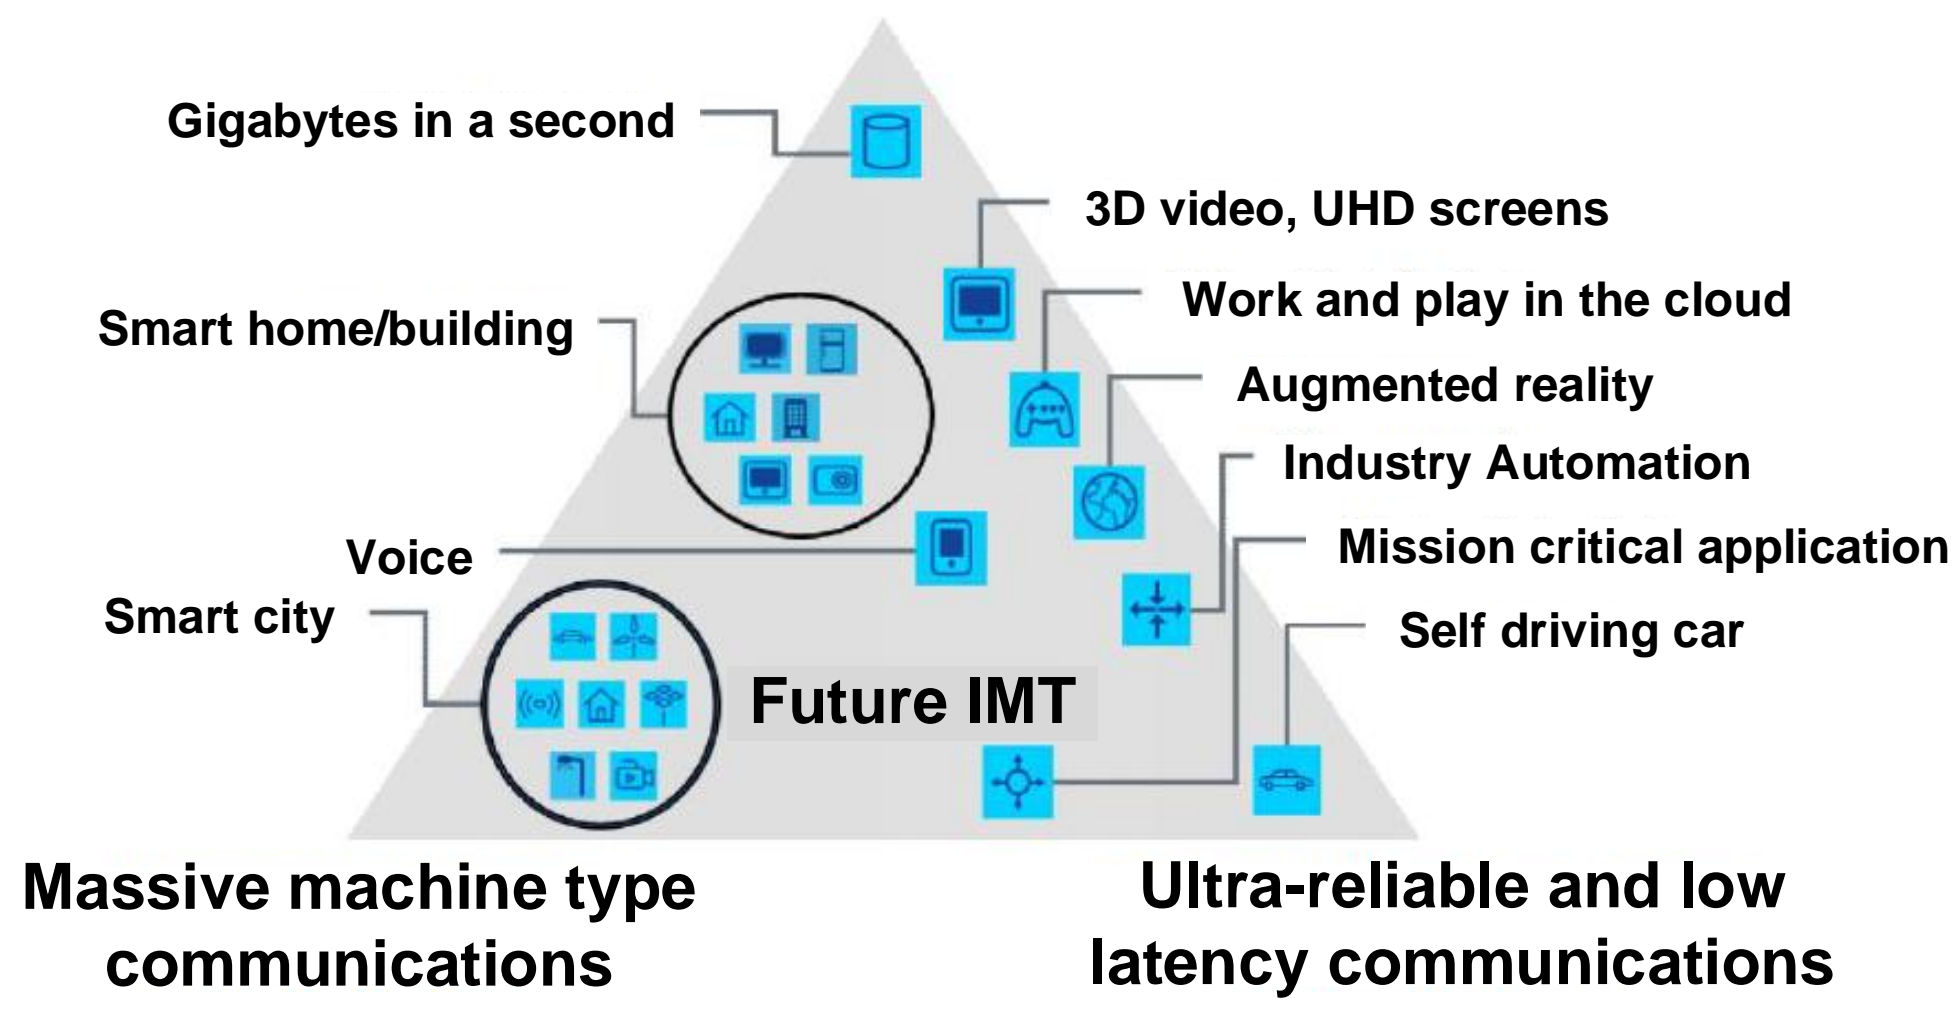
Gigabytes in a second

3D video, UHD screens

Work and play in the cloud

Smart home/building

Augmented reality

Industry Automation

Voice

Mission critical application

Smart city

Self driving car

Future IMT

Massive machine type communications

Ultra-reliable and low latency communications